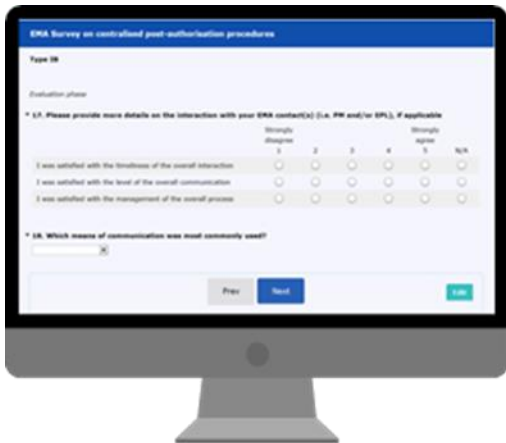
EMA Survey on centralised post-authorisation procedures

Type IB

Evaluation phase

* 17. Please provide more details on the interaction with your EMA contact(s) (i.e. PM and/or EPL), if applicable

| | Strongly disagree 1 | 2 | 3 | 4 | Strongly agree 5 | N/A |
|---|---|---|---|---|---|---|
| I was satisfied with the timeliness of the overall interaction | | | | | | |
| I was satisfied with the level of the overall communication | | | | | | |
| I was satisfied with the management of the overall process | | | | | | |

* 18. Which means of communication was most commonly used?

Prev

Next

Exit